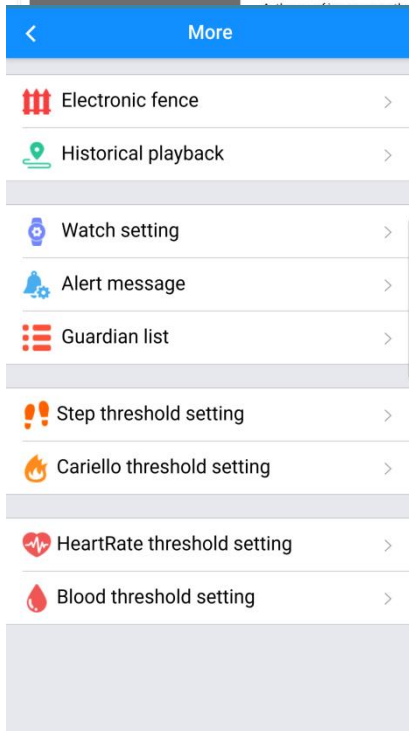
<
More

Electronic fence >
Historical playback >

Watch setting >
Alert message >
Guardian list >

Step threshold setting >
Cariello threshold setting >

HeartRate threshold setting >
Blood threshold setting >